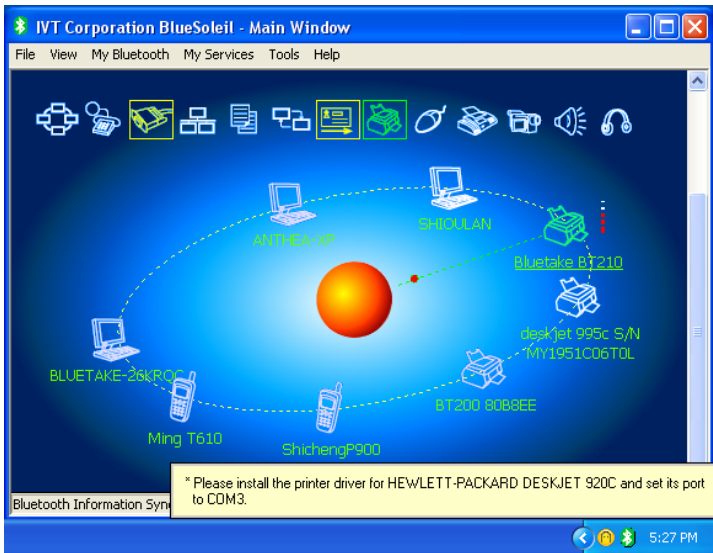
IVT Corporation BlueSoleil - Main Window

File View My Bluetooth My Services Tools Help

ANTHEA-XP

SHIOULAN

Bluetake BT210

deskjet 995c S/N MY1951C06T0L

BLUETAKE-26KROC

BT200 80B8EE

Ming T610

ShichengP900

* Please install the printer driver for HEWLETT-PACKARD DESKJET 920C and set its port to COM3.

Bluetooth Information Sync

5:27 PM